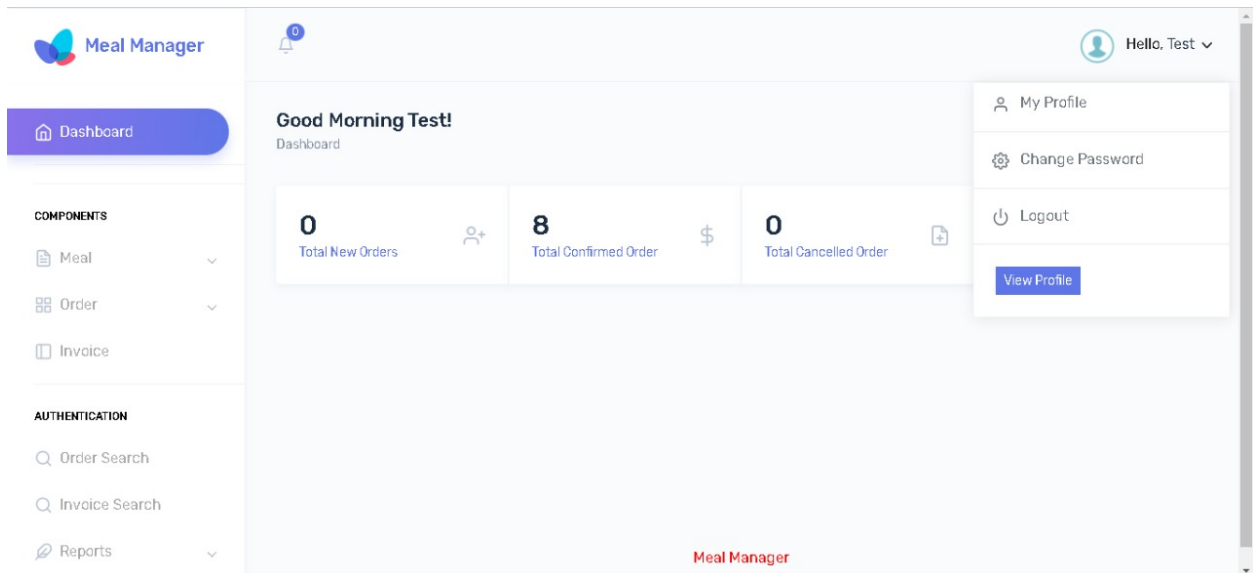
Meal Manager

Dashboard

COMPONENTS

Meal

Order

Invoice

AUTHENTICATION

Order Search

Invoice Search

Reports

0

Hello, Test

Good Morning Test!

Dashboard

0
Total New Orders

8
Total Confirmed Order

0
Total Cancelled Order

My Profile

Change Password

Logout

View Profile

Meal Manager